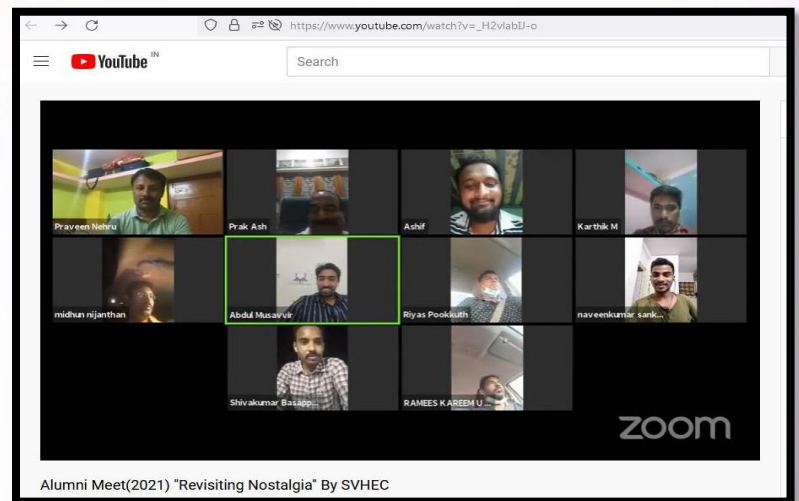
https://www.youtube.com/watch?v=_H2vlabIJ-o

YouTube IN

Search

Praveen Nehru

Prak Ash

Ashif

Karthik M

midhun nijanthan

Abdul Musavvir

Riyas Pookkuth

naveenkumar sank...

Shivakumar Basapp...

RAMEES KAREEM U...

zoom

Alumni Meet(2021) "Revisiting Nostalgia" By SVHEC